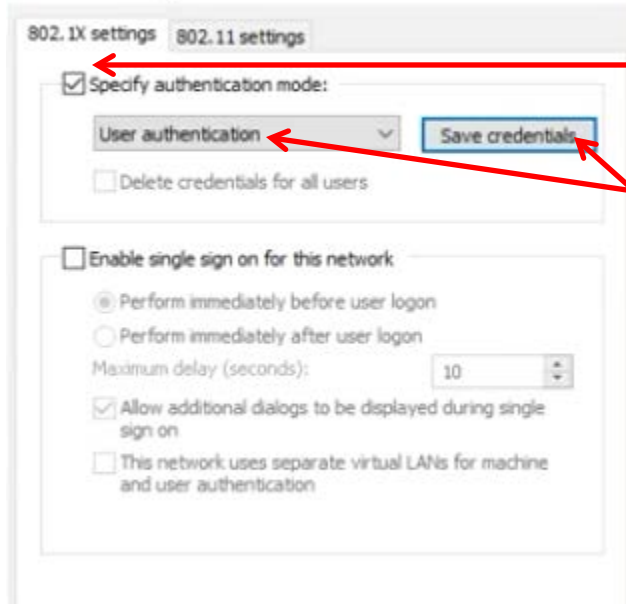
802.1X settings | 802.11 settings

Specify authentication mode:

User authentication

Save credentials

Delete credentials for all users

Enable single sign on for this network

Perform immediately before user logon

Perform immediately after user logon

Maximum delay (seconds): 10

Allow additional dialogs to be displayed during single sign on

This network uses separate virtual LANs for machine and user authentication